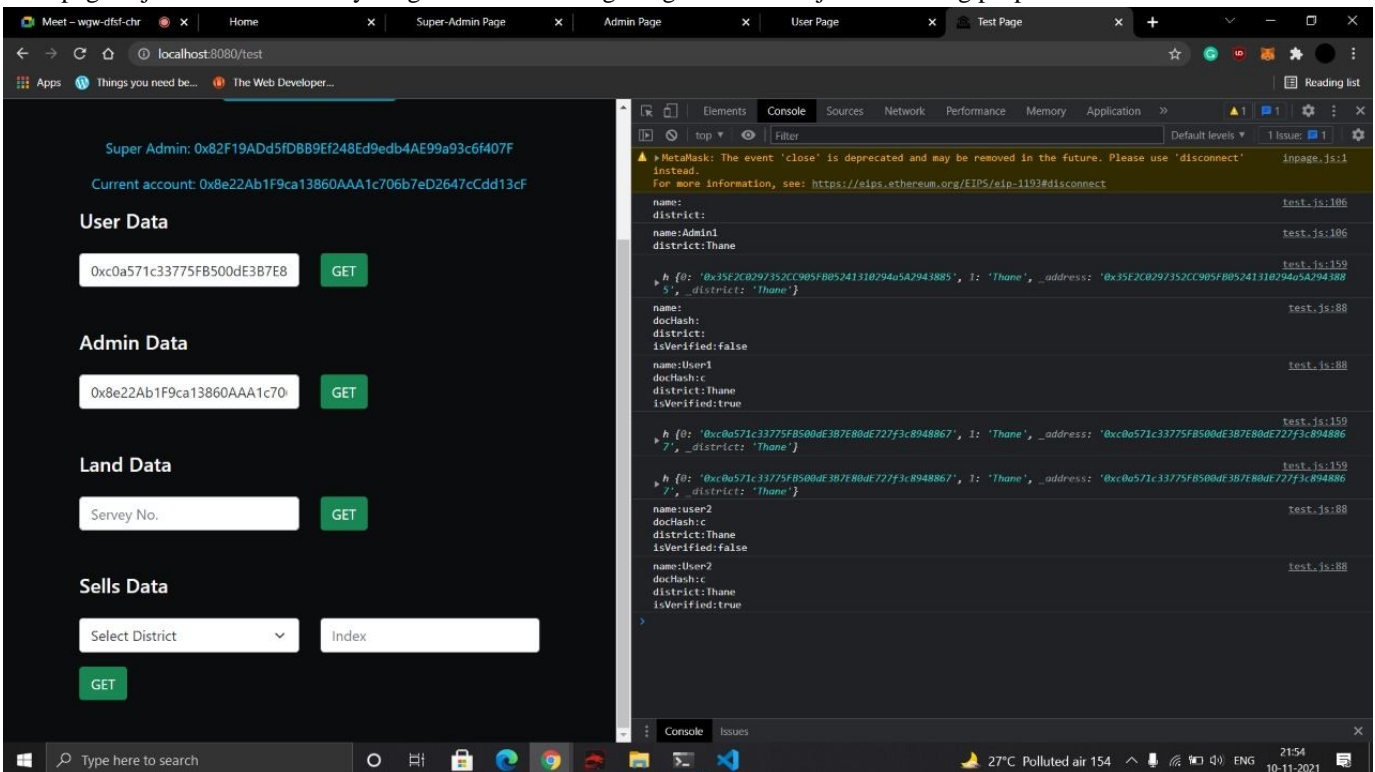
Meet – wgw-dfsf-chr
Home
Super-Admin Page
Admin Page
User Page
Test Page

localhost:8080/test

Apps Things you need be... The Web Developer...
Reading list

Super Admin: 0x82F19ADd5fDBB9Ef248Ed9edb4AE99a93c6f407F

Current account: 0x8e22Ab1F9ca13860AAA1c706b7eD2647cCdd13cF

User Data

0xc0a571c33775FB500dE3B7E8
GET

Admin Data

0x8e22Ab1F9ca13860AAA1c70
GET

Land Data

Servey No.
GET

Sells Data

Select District
Index
GET

Elements Console Sources Network Performance Memory Application »
top Filter Default levels 1 Issue: 1

▸MetaMask: The event 'close' is deprecated and may be removed in the future. Please use 'disconnect' instead.
For more information, see: https://eips.ethereum.org/EIPS/eip-1193#disconnect inpage.js:1

name:
district: test.js:106

name:Admin1
district:Thane test.js:106

test.js:159
▸h {0: '0x35E2C0297352CC905FB05241310294a5A2943885', 1: 'Thane', _address: '0x35E2C0297352CC905FB05241310294a5A2943885', _district: 'Thane'}

name:
docHash:
district:
isVerified:false test.js:88

name:User1
docHash:c
district:Thane
isVerified:true test.js:88

test.js:159
▸h {0: '0xc0a571c33775FB500dE3B7E80dE727f3c8948867', 1: 'Thane', _address: '0xc0a571c33775FB500dE3B7E80dE727f3c8948867', _district: 'Thane'}

test.js:159
▸h {0: '0xc0a571c33775FB500dE3B7E80dE727f3c8948867', 1: 'Thane', _address: '0xc0a571c33775FB500dE3B7E80dE727f3c8948867', _district: 'Thane'}

name:user2
docHash:c
district:Thane
isVerified:false test.js:88

name:User2
docHash:c
district:Thane
isVerified:true test.js:88

Console Issues

Type here to search
27°C Polluted air 154 ENG 21:54 10-11-2021